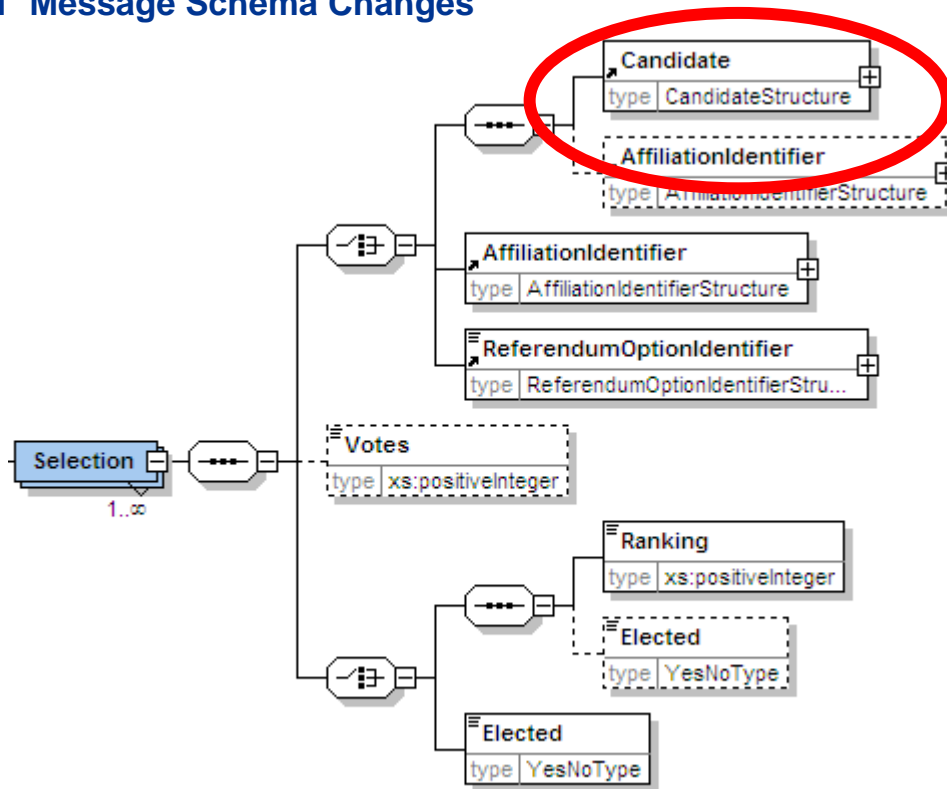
Message Schema Changes

Candidate
type CandidateStructure

AffiliationIdentifier
type AffiliationIdentifierStructure

AffiliationIdentifier
type AffiliationIdentifierStructure

ReferendumOptionIdentifier
type ReferendumOptionIdentifierStru...

Selection
1..∞

Votes
type xs:positiveInteger

Ranking
type xs:positiveInteger

Elected
type YesNoType

Elected
type YesNoType